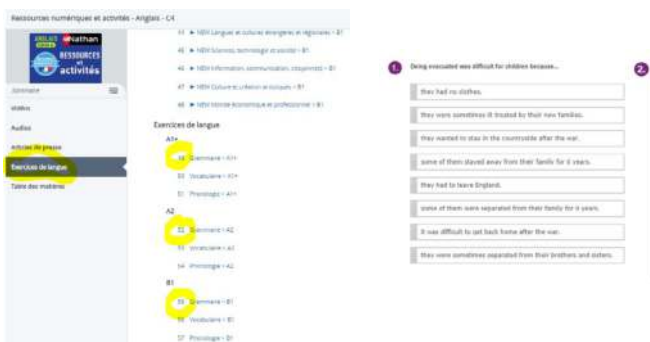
Ressources numériques et activités - Anglais - C4

ANGLAIS Nathan
RESSOURCES et activités

Sommaire
Vidéos
Audios
Articles de presse
Exercices de langue
Table des matières

44 ▸ NEW Langues et cultures étrangères et régionales • B1
45 ▸ NEW Sciences, technologie et société • B1
46 ▸ NEW Information, communication, citoyenneté • B1
47 ▸ NEW Culture et création artistiques • B1
48 ▸ NEW Monde économique et professionnel • B1

Exercices de langue

A1+
49 Grammaire • A1+
50 Vocabulaire • A1+
51 Phonologie • A1+

A2
52 Grammaire • A2
53 Vocabulaire • A2
54 Phonologie • A2

B1
55 Grammaire • B1
56 Vocabulaire • B1
57 Phonologie • B1

1. Being evacuated was difficult for children because...

they had no clothes.
they were sometimes ill treated by their new families.
they wanted to stay in the countryside after the war.
some of them stayed away from their family for 6 years.
they had to leave England.
some of them were separated from their family for 6 years.
it was difficult to get back home after the war.
they were sometimes separated from their brothers and sisters.

2.